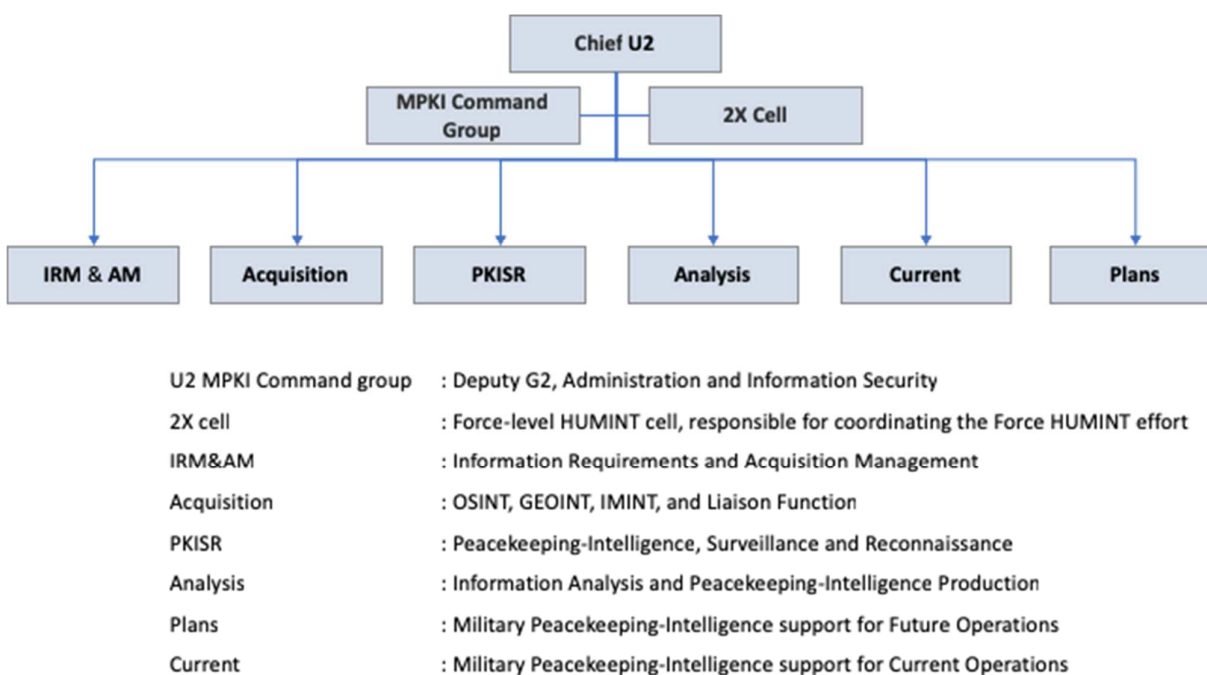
Chief U2

MPKI Command Group

2X Cell

IRM & AM

Acquisition

PKISR

Analysis

Current

Plans

| | |
|---|---|
| U2 MPKI Command group | : Deputy G2, Administration and Information Security |
| 2X cell | : Force-level HUMINT cell, responsible for coordinating the Force HUMINT effort |
| IRM&AM | : Information Requirements and Acquisition Management |
| Acquisition | : OSINT, GEOINT, IMINT, and Liaison Function |
| PKISR | : Peacekeeping-Intelligence, Surveillance and Reconnaissance |
| Analysis | : Information Analysis and Peacekeeping-Intelligence Production |
| Plans | : Military Peacekeeping-Intelligence support for Future Operations |
| Current | : Military Peacekeeping-Intelligence support for Current Operations |